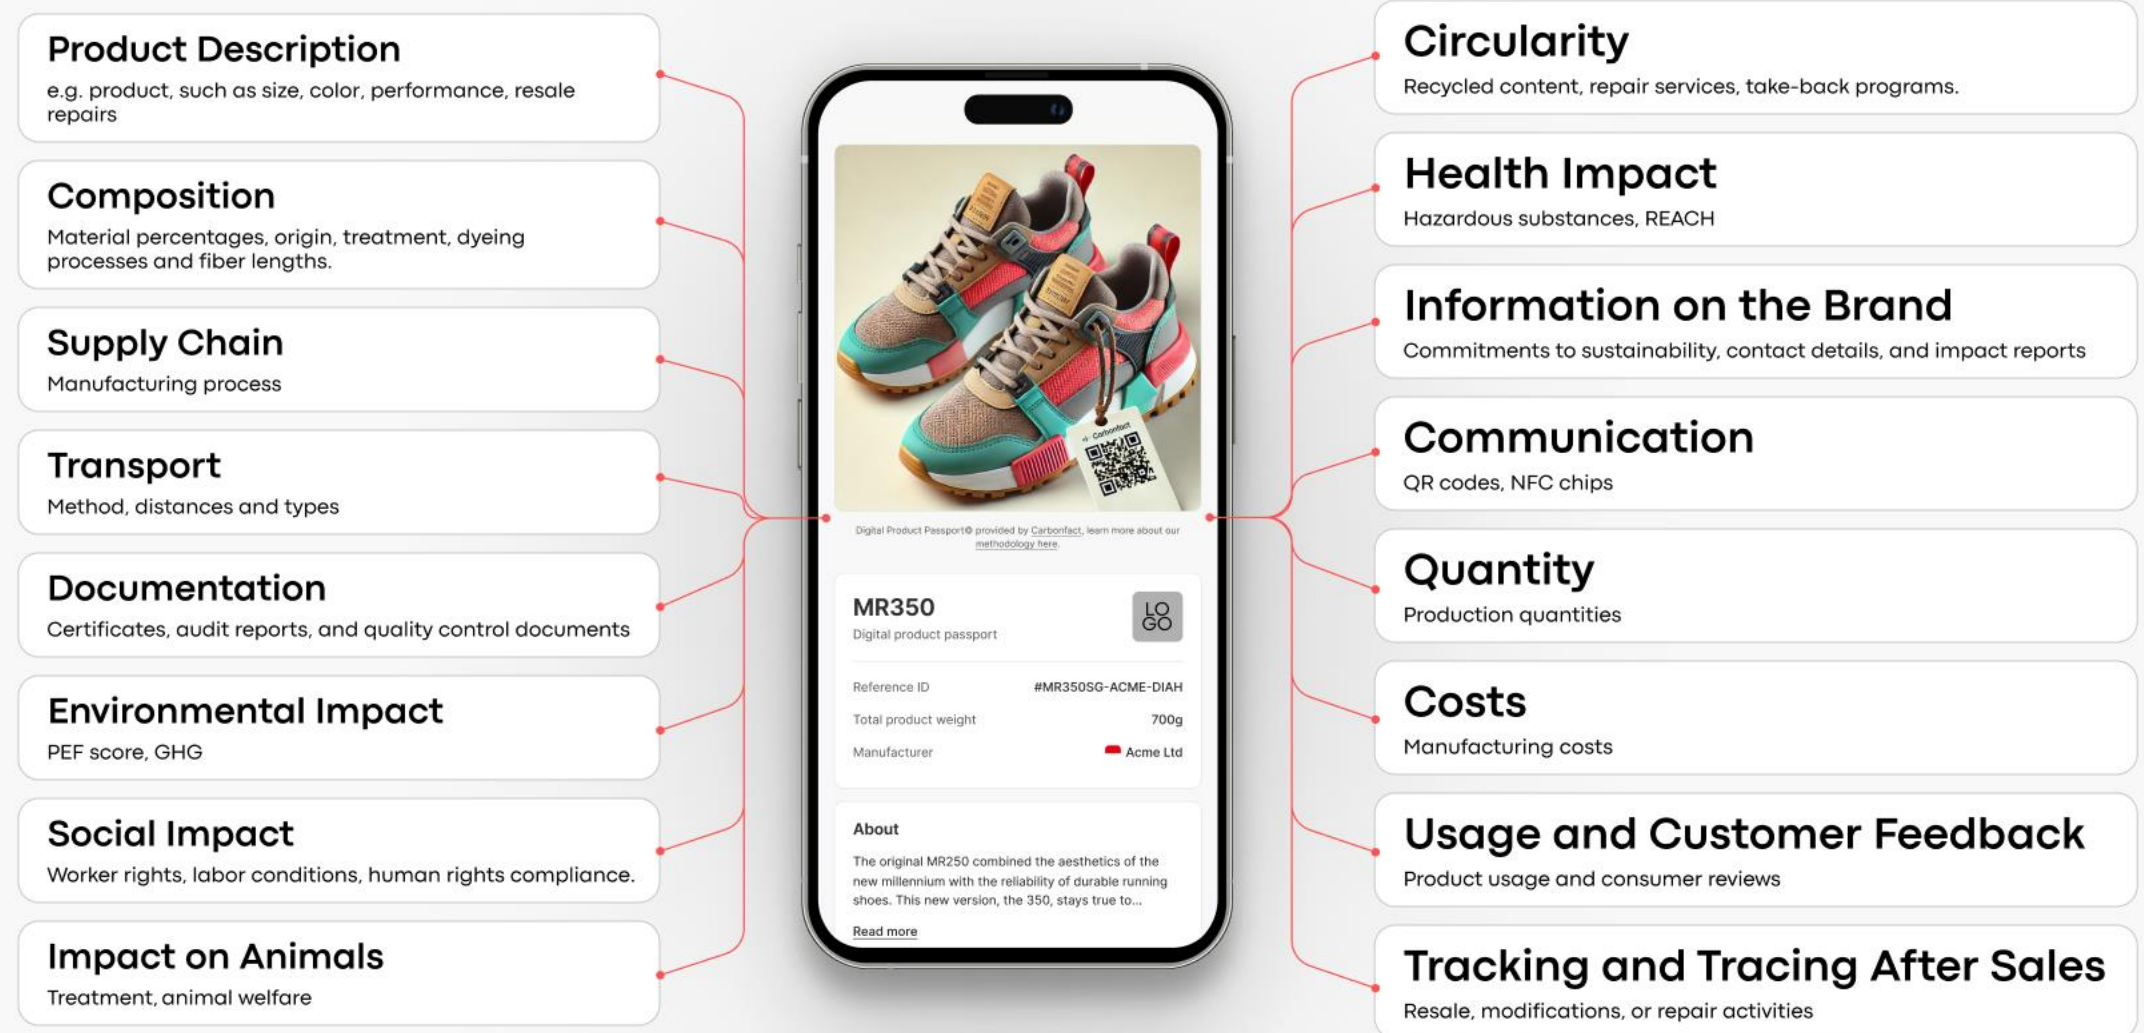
Product Description
e.g. product, such as size, color, performance, resale repairs

Composition
Material percentages, origin, treatment, dyeing processes and fiber lengths.

Supply Chain
Manufacturing process

Transport
Method, distances and types

Documentation
Certificates, audit reports, and quality control documents

Environmental Impact
PEF score, GHG

Social Impact
Worker rights, labor conditions, human rights compliance.

Impact on Animals
Treatment, animal welfare

Carbonfact

Digital Product Passport© provided by Carbonfact, learn more about our methodology here.

MR350
Digital product passport

LO GO

| Reference ID | #MR350SG-ACME-DIAH |
|---|---|
| Total product weight | 700g |
| Manufacturer | Acme Ltd |

About
The original MR250 combined the aesthetics of the new millennium with the reliability of durable running shoes. This new version, the 350, stays true to...
Read more

Circularity
Recycled content, repair services, take-back programs.

Health Impact
Hazardous substances, REACH

Information on the Brand
Commitments to sustainability, contact details, and impact reports

Communication
QR codes, NFC chips

Quantity
Production quantities

Costs
Manufacturing costs

Usage and Customer Feedback
Product usage and consumer reviews

Tracking and Tracing After Sales
Resale, modifications, or repair activities